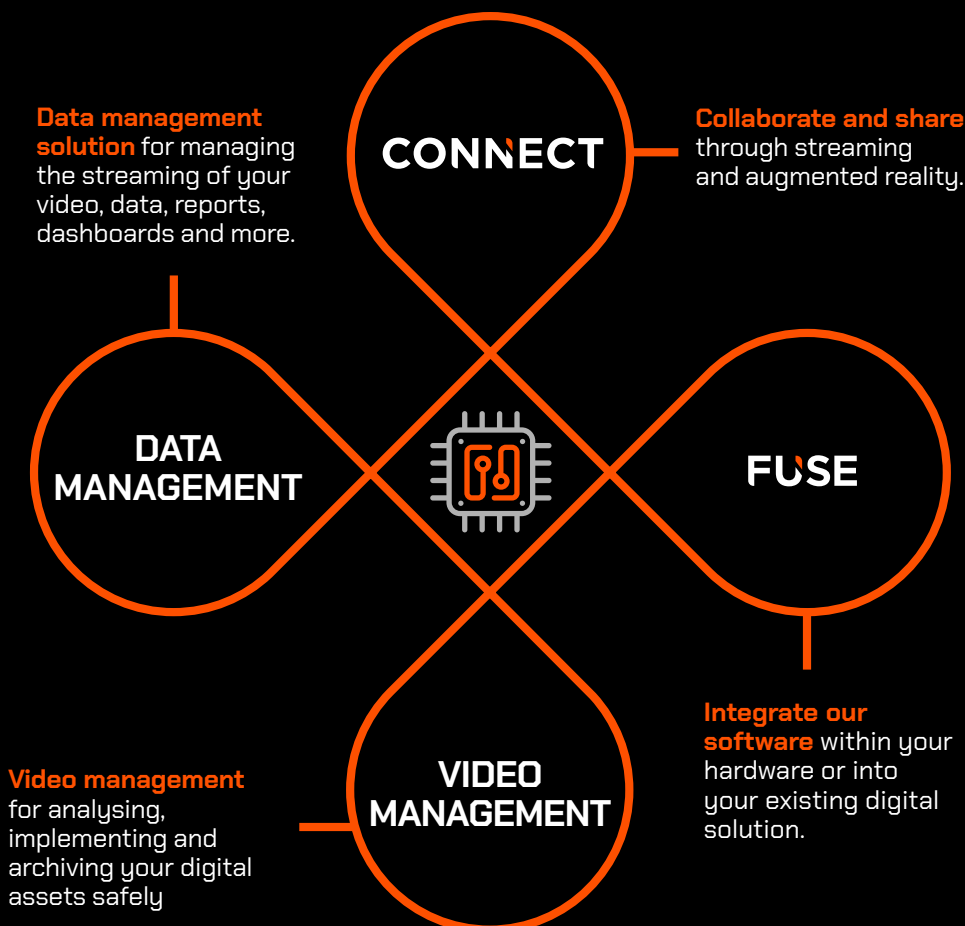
Data management solution for managing the streaming of your video, data, reports, dashboards and more.

CONNECT

Collaborate and share through streaming and augmented reality.

DATA MANAGEMENT

FUSE

Integrate our software within your hardware or into your existing digital solution.

Video management for analysing, implementing and archiving your digital assets safely

VIDEO MANAGEMENT